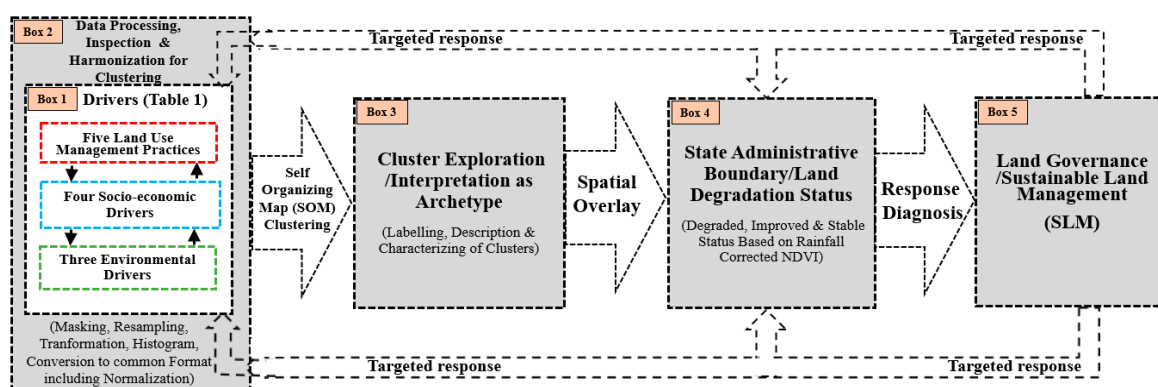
Box 2 Data Processing, Inspection & Harmonization for Clustering

Targeted response

Targeted response

Box 1 Drivers (Table 1)

Five Land Use Management Practices

Four Socio-economic Drivers

Three Environmental Drivers

(Masking, Resampling, Tranformation, Histogram, Conversion to common Format including Normalization)

Self Organizing Map (SOM) Clustering

Box 3

Cluster Exploration /Interpretation as Archetype

(Labelling, Description & Characterizing of Clusters)

Spatial Overlay

Box 4

State Administrative Boundary/Land Degradation Status

(Degraded, Improved & Stable Status Based on Rainfall Corrected NDVI)

Response Diagnosis

Box 5

Land Governance /Sustainable Land Management

(SLM)

Targeted response

Targeted response